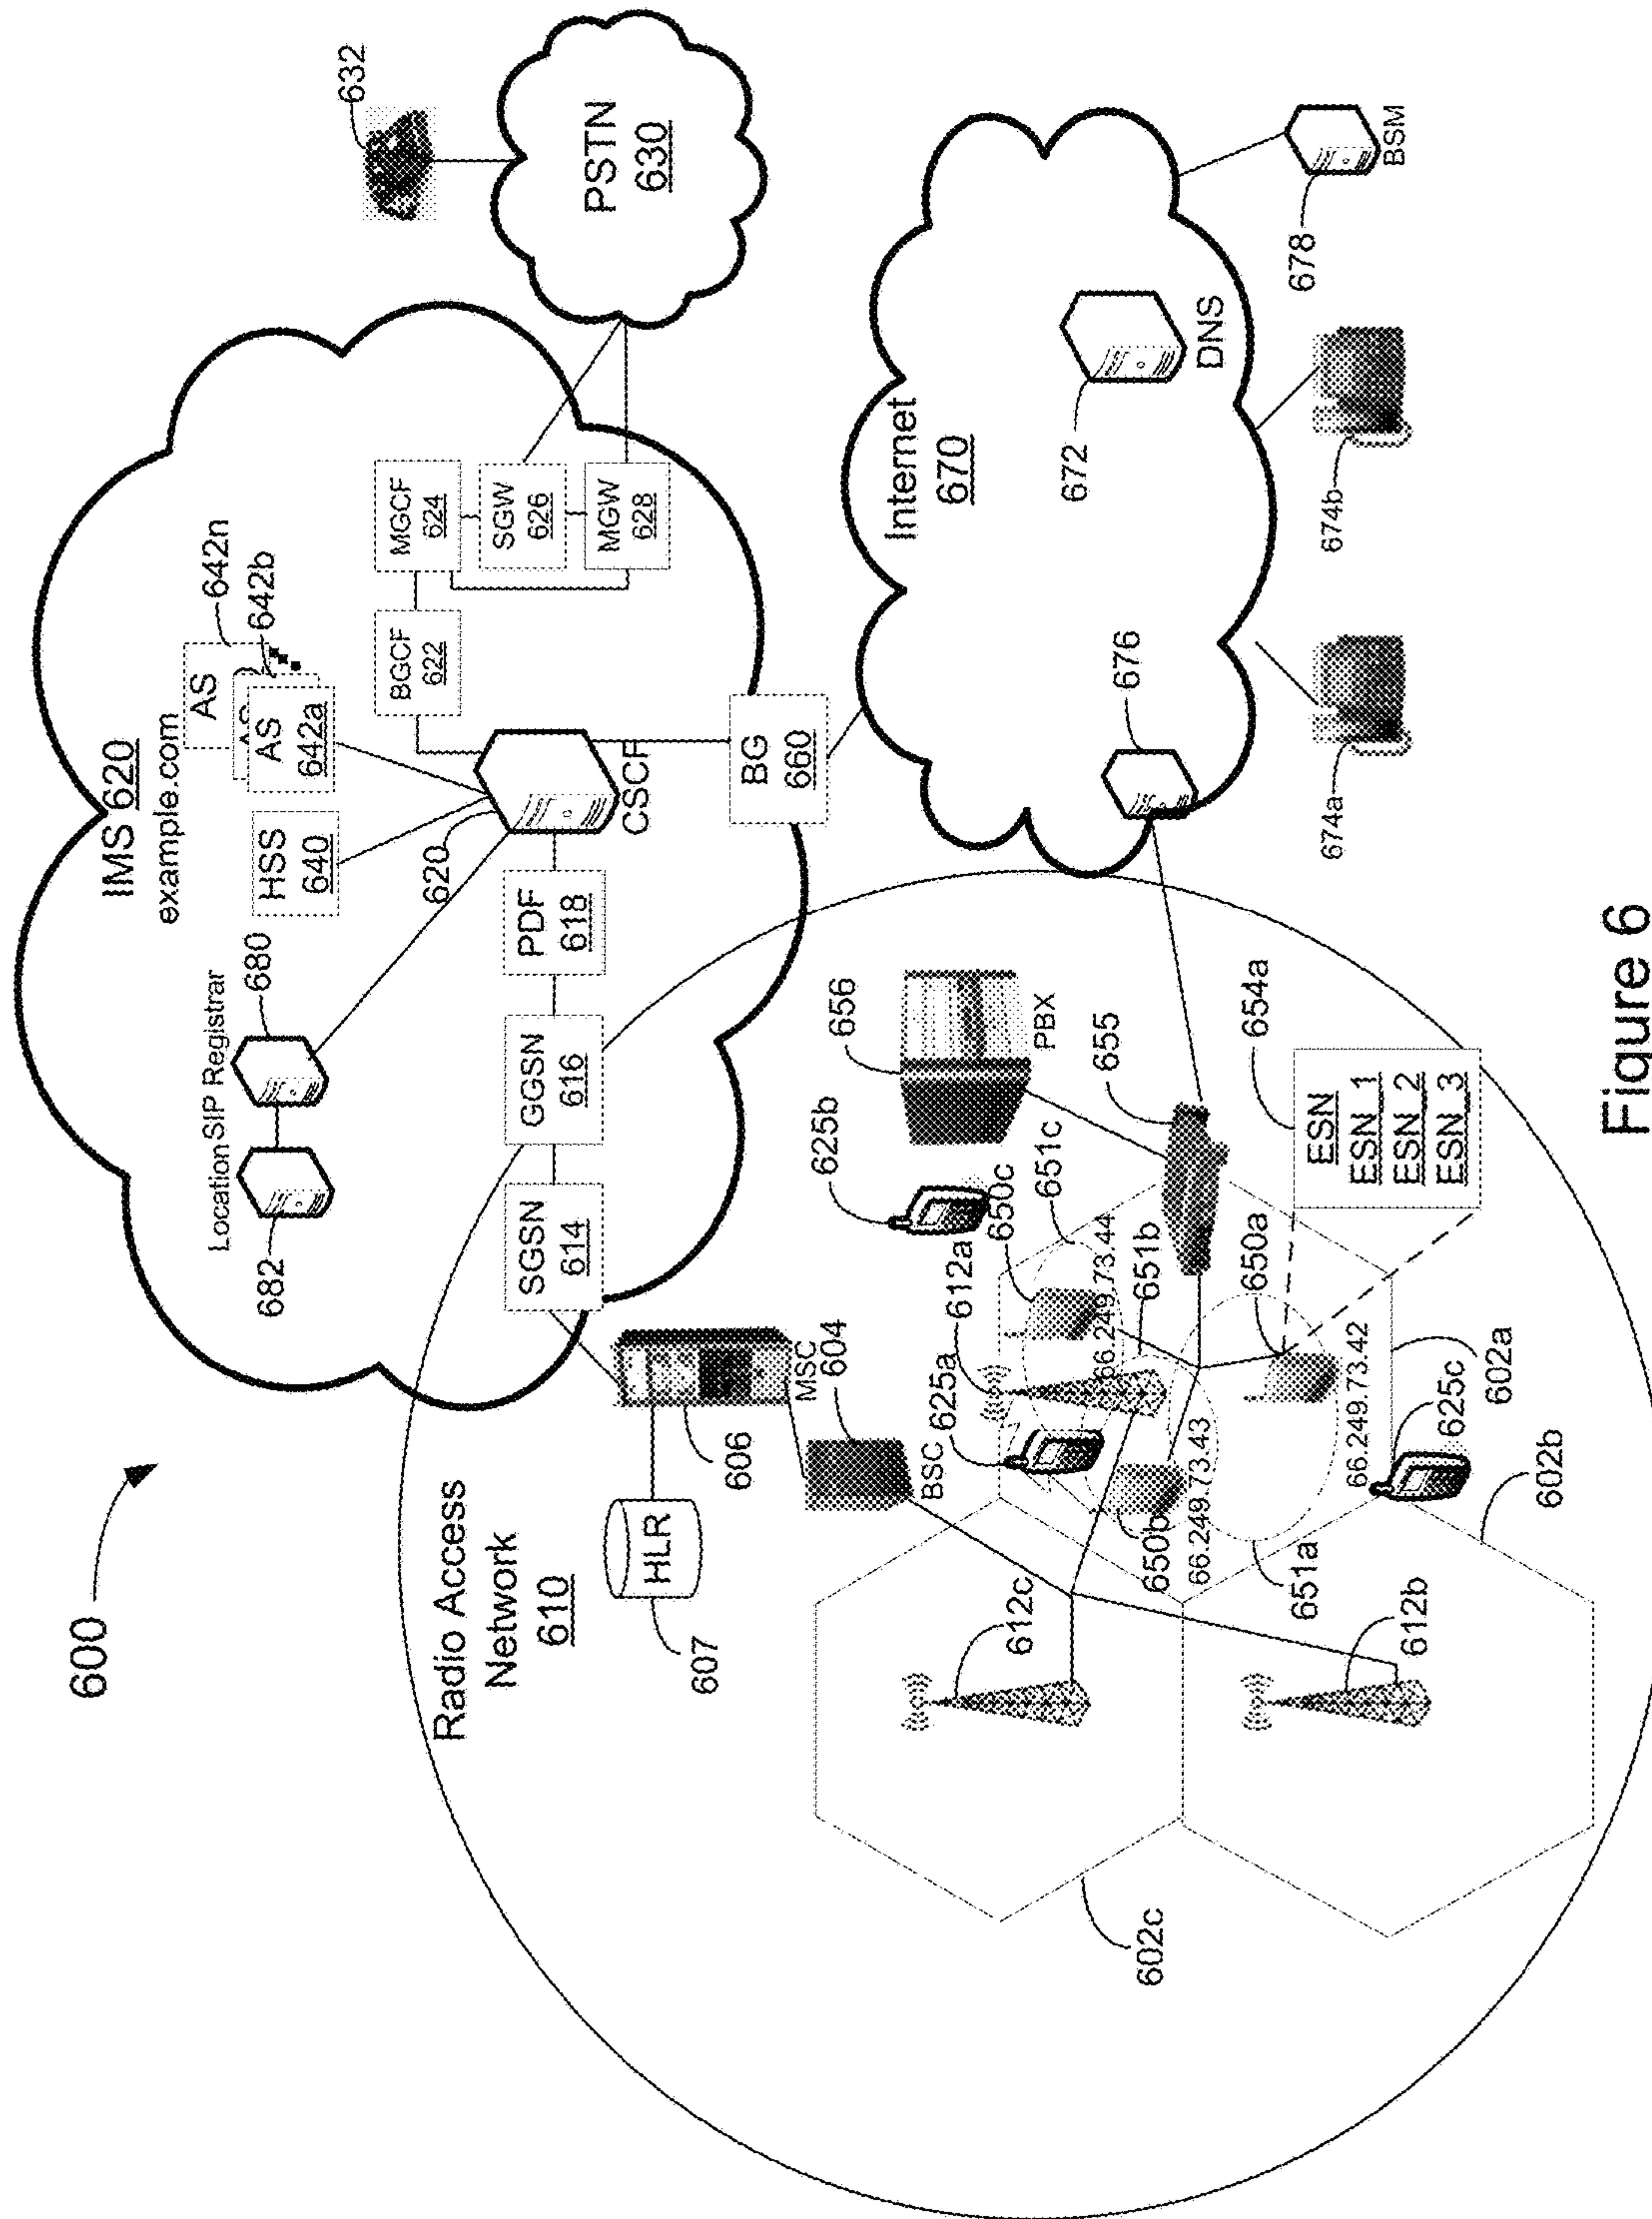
600

IMS 620
example.com

Location SIP Registrar

682

680

620

HSS
640

AS
642a

AS

642b

642n

AS

CSCF

BGCF
622

MGCF
624

SGW
626

MGW
628

PSTN
630

632

SGSN
614

GGSN
616

PDF
618

BG
660

Internet
670

672

DNS

676

674a

674b

678

BSM

Radio Access Network
610

HLR

607

606

MSC
604

BSC

625a

612a

650c

651c

625b

656

PBX

655

654a

ESN
ESN_1
ESN_2
ESN_3

66.249.73.44

651b

650a

66.249.73.42

625c

602a

66.249.73.43

650b

651a

612c

612b

602b

602c

Figure 6